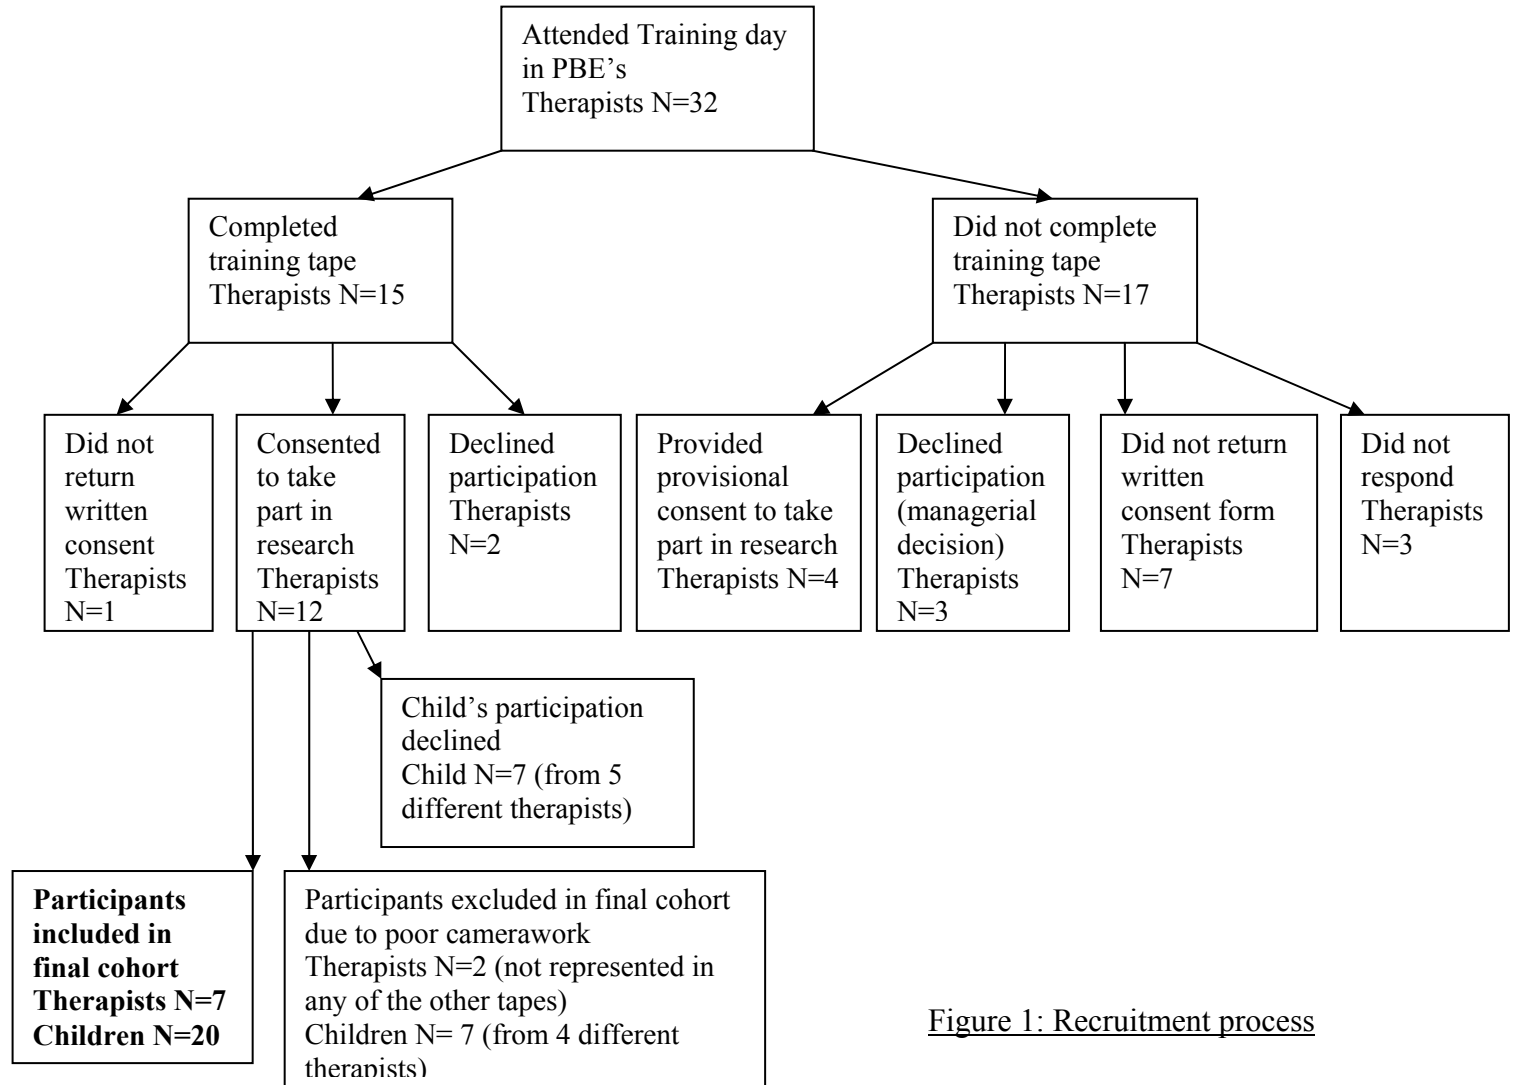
Attended Training day in PBE's Therapists N=32

Completed training tape Therapists N=15

Did not complete training tape Therapists N=17

Did not return written consent Therapists N=1

Consented to take part in research Therapists N=12

Declined participation Therapists N=2

Provided provisional consent to take part in research Therapists N=4

Declined participation (managerial decision) Therapists N=3

Did not return written consent form Therapists N=7

Did not respond Therapists N=3

Child's participation declined Child N=7 (from 5 different therapists)

**Participants included in final cohort Therapists N=7 Children N=20**

Participants excluded in final cohort due to poor camerawork Therapists N=2 (not represented in any of the other tapes) Children N= 7 (from 4 different therapists)

Figure 1: Recruitment process